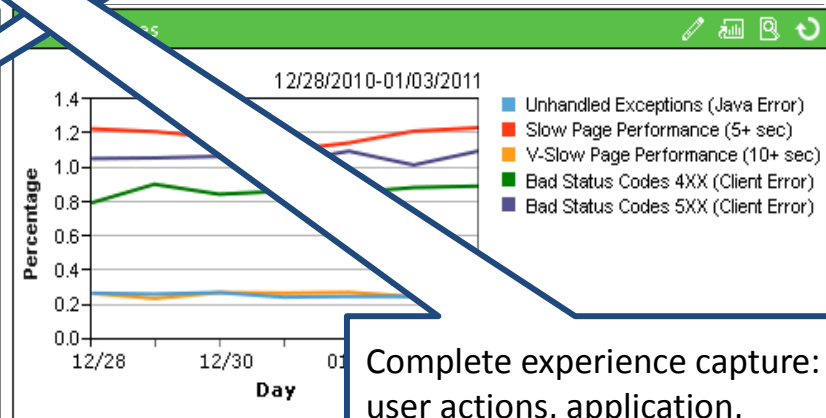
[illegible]es

12/28/2010-01/03/2011

1.4
1.2
1.0
0.8
0.6
0.4
0.2
0.0

Percentage

12/28
12/30
01

Day

Unhandled Exceptions (Java Error)
Slow Page Performance (5+ sec)
V-Slow Page Performance (10+ sec)
Bad Status Codes 4XX (Client Error)
Bad Status Codes 5XX (Client Error)

Complete experience capture: user actions, application,